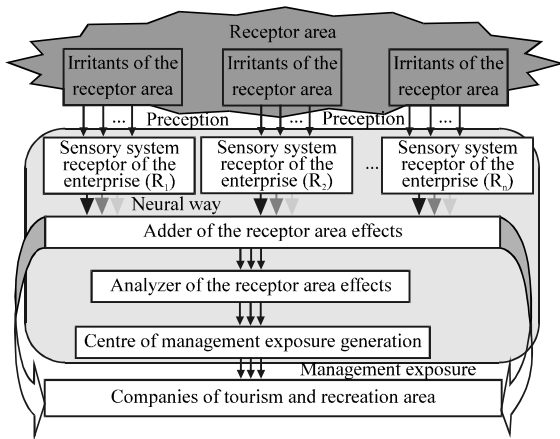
Receptor area

Irritants of the receptor area

Irritants of the receptor area

Irritants of the receptor area

...

Preception

...

Preception

...

Sensory system receptor of the enterprise ($R_1$)

Sensory system receptor of the enterprise ($R_2$)

...

Sensory system receptor of the enterprise ($R_n$)

Neural way

Adder of the receptor area effects

Analyzer of the receptor area effects

Centre of management exposure generation

Management exposure

Companies of tourism and recreation area